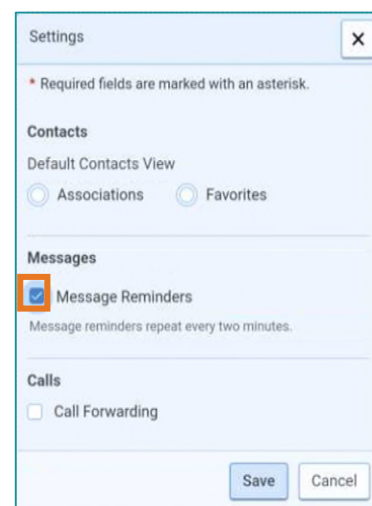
Settings
X

* Required fields are marked with an asterisk.

Contacts

Default Contacts View

Associations Favorites

Messages

Message Reminders

Message reminders repeat every two minutes.

Calls

Call Forwarding

Save Cancel